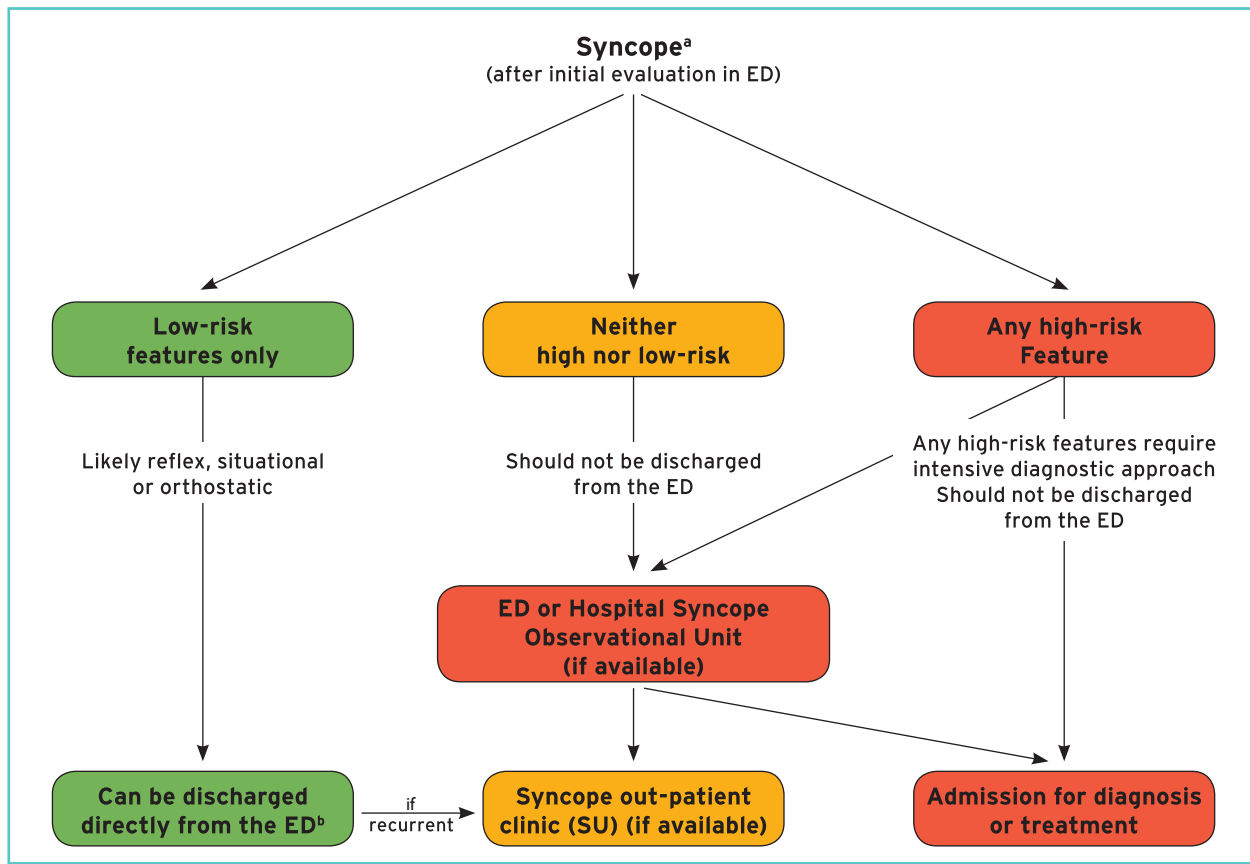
Syncope$^{a}$
(after initial evaluation in ED)

Low-risk features only

Neither high nor low-risk

Any high-risk Feature

Likely reflex, situational or orthostatic

Should not be discharged from the ED

Any high-risk features require intensive diagnostic approach
Should not be discharged from the ED

ED or Hospital Syncope Observational Unit (if available)

Can be discharged directly from the ED$^{b}$

if recurrent

Syncope out-patient clinic (SU) (if available)

Admission for diagnosis or treatment